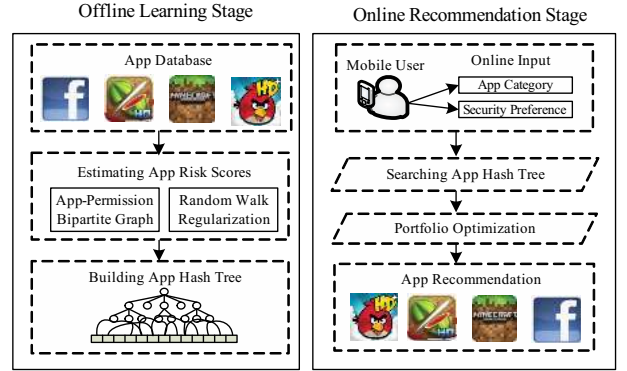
Offline Learning Stage

App Database

f

HD

MINECRAFT

HD

Estimating App Risk Scores

App-Permission Bipartite Graph

Random Walk Regularization

Building App Hash Tree

Online Recommendation Stage

Mobile User

Online Input

App Category

Security Preference

Searching App Hash Tree

Portfolio Optimization

App Recommendation

HD

HD

MINECRAFT

f